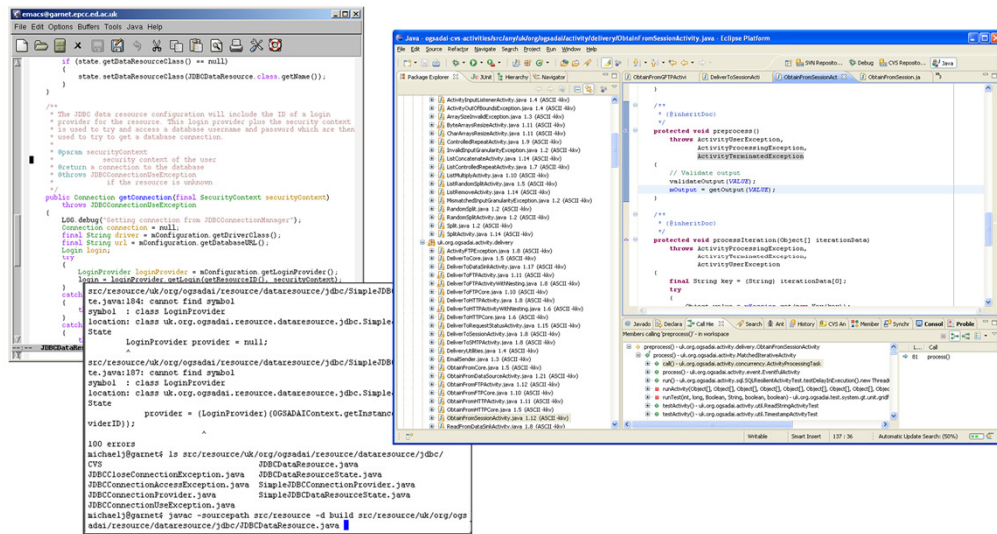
emacs@garnet.epcc.ed.ac.uk

File Edit Options Buffers Tools Java Help

if (state.getDataResourceClass() == null)
{
state.setDataResourceClass(JDBCDataResource.class.getName());
}
}

/**
* The JDBC data resource configuration will include the ID of a login
* provider for the resource. This login provider plus the security context
* is used to try and access a database username and password which are then
* used to try to get a database connection.
*
* @param securityContext
* security context of the user
* @return a connection to the database
* @throws JDBCConnectionUseException
* if the resource is unknown
*/
public Connection getConnection(final SecurityContext securityContext)
throws JDBCConnectionUseException
{
LOG.debug("Getting connection from JDBCConnectionManager");
Connection connection = null;
final String driver = mConfiguration.getDriverClass();
final String url = mConfiguration.getDatabaseURL();
Login login;
try
{
LoginProvider loginProvider = mConfiguration.getLoginProvider();
login = loginProvider.getLogin(getResourceID(), securityContext);

JDBCDataR

src/resource/uk/org/ogsadai/resource/dataresource/jdbc/SimpleJDB
te.java:184: cannot find symbol
symbol : class LoginProvider
location: class uk.org.ogsadai.resource.dataresource.jdbc.Simple
State
LoginProvider provider = null;
^
src/resource/uk/org/ogsadai/resource/dataresource/jdbc/SimpleJDB
te.java:187: cannot find symbol
symbol : class LoginProvider
location: class uk.org.ogsadai.resource.dataresource.jdbc.Simple
State
provider = (LoginProvider)(OGSADAIContext.getInstanc
viderID));
^
100 errors
michaelj@garnet$ ls src/resource/uk/org/ogsadai/resource/dataresource/jdbc/
CVS JDBCDataResource.java
JDBCCloseConnectionException.java JDBCDataResourceState.java
JDBCConnectionAccessException.java SimpleJDBCConnectionProvider.java
JDBCConnectionProvider.java SimpleJDBCDataResourceState.java
JDBCConnectionUseException.java
michaelj@garnet$ javac -sourcepath src/resource -d build src/resource/uk/org/ogs
adai/resource/dataresource/jdbc/JDBCDataResource.java

Java - ogsadai-cvs-activities/src/any/uk/org/ogsadai/activity/delivery/ObtainFromSessionActivity.java - Eclipse Platform

File Edit Source Refactor Navigate Search Project Run Window Help

SVN Reposito... Debug CVS Reposito... Java

Package Explorer JUnit Hierarchy Navigator

ObtainFromGFTPActivi DeliverToSessionActi ObtainFromSessionAct ObtainFromSession.ja

ActivityInputListenerActivity.java 1.4 (ASCII -kkv)
ActivityOutOfBoundsException.java 1.4 (ASCII -kkv)
ArraySizeInvalidException.java 1.3 (ASCII -kkv)
ByteArraysResizeActivity.java 1.11 (ASCII -kkv)
CharArraysResizeActivity.java 1.11 (ASCII -kkv)
ControlledRepeatActivity.java 1.9 (ASCII -kkv)
InvalidInputGranularityException.java 1.2 (ASCII -kkv)
ListConcatenateActivity.java 1.4 (ASCII -kkv)
ListMultiplyActivity.java 1.10 (ASCII -kkv)
ListRandomSplitActivity.java 1.5 (ASCII -kkv)
ListRemoveActivity.java 1.14 (ASCII -kkv)
MismatchedInputGranularityException.java 1.2 (ASCII -kkv)
RandomSplitActivity.java 1.2 (ASCII -kkv)
RandomSplitActivity.java 1.2 (ASCII -kkv)
Split.java 1.2 (ASCII -kkv)
SplitActivity.java 1.14 (ASCII -kkv)
uk.org.ogsadai.activity.delivery
ActivityFTPException.java 1.8 (ASCII -kkv)
DeliverToCore.java 1.5 (ASCII -kkv)
DeliverToDataSinkActivity.java 1.17 (ASCII -kkv)
DeliverToFTPActivity.java 1.11 (ASCII -kkv)
DeliverToFTPActivityWithNesting.java 1.8 (ASCII -kkv)
DeliverToFTPCore.java 1.10 (ASCII -kkv)
DeliverToHTTPActivity.java 1.8 (ASCII -kkv)
DeliverToHTTPActivityWithNesting.java 1.6 (ASCII -kkv)
DeliverToHTTPCore.java 1.6 (ASCII -kkv)
DeliverToRequestStatusActivity.java 1.15 (ASCII -kkv)
DeliverToSessionActivity.java 1.8 (ASCII -kkv)
DeliverToSMTPActivity.java 1.8 (ASCII -kkv)
DeliveryUtilities.java 1.4 (ASCII -kkv)
EmailSender.java 1.3 (ASCII -kkv)
ObtainFromCore.java 1.5 (ASCII -kkv)
ObtainFromDataSourceActivity.java 1.21 (ASCII -kkv)
ObtainFromFTPActivity.java 1.12 (ASCII -kkv)
ObtainFromFTPCore.java 1.10 (ASCII -kkv)
ObtainFromHTTPActivity.java 1.11 (ASCII -kkv)
ObtainFromHTTPCore.java 1.5 (ASCII -kkv)
ObtainFromSessionActivity.java 1.12 (ASCII -kkv)
ReadFromDataSinkActivity.java 1.8 (ASCII -kkv)

/**
* {@inheritDoc}
*/
protected void preprocess()
throws ActivityUserException,
ActivityProcessingException,
ActivityTerminatedException
{
// Validate output
validateOutput(VALUE);
mOutput = getOutput(VALUE);
}

/**
* {@inheritDoc}
*/
protected void processIteration(Object[] iterationData)
throws ActivityProcessingException,
ActivityTerminatedException,
ActivityUserException
{
final String key = (String) iterationData[0];
try
{

Javadoc Declara Call Hie Search Error Hi History CVS An Member Synchr Consol Proble

Members calling 'preprocess()' - in workspace

preprocess() - uk.org.ogsadai.activity.delivery.ObtainFromSessionActivity
process() - uk.org.ogsadai.activity.MatchedIterativeActivity
call() - uk.org.ogsadai.activity.concurrency.ActivityProcessingTask
process() - uk.org.ogsadai.activity.event.EventfulActivity
run() - uk.org.ogsadai.activity.sql.SQLResilientActivityTest.testDelayInExecution().new Thread
runActivity(Object[], Object[], Object[], Object[], Object[], Object[], Object[], Object[], Objec
runTest(int, long, Boolean, String, boolean, boolean) - uk.org.ogsadai.test.system.gt.unit.gridf
testActivity() - uk.org.ogsadai.activity.util.ReadStringActivityTest
testActivity() - uk.org.ogsadai.activity.util.TimestampActivityTest

Line Call
81 process()

Writable Smart Insert 137 : 36 Automatic Update Search: (50%)